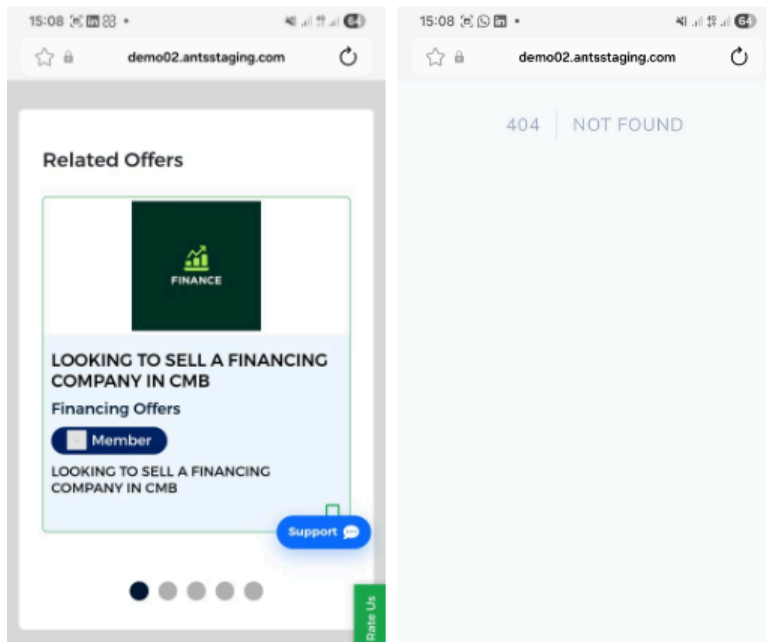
15:08 •
64
demo02.antsstaging.com

Related Offers

FINANCE

LOOKING TO SELL A FINANCING COMPANY IN CMB

Financing Offers

Member

LOOKING TO SELL A FINANCING COMPANY IN CMB

Support

Rate Us

15:08 •
64
demo02.antsstaging.com

404 NOT FOUND